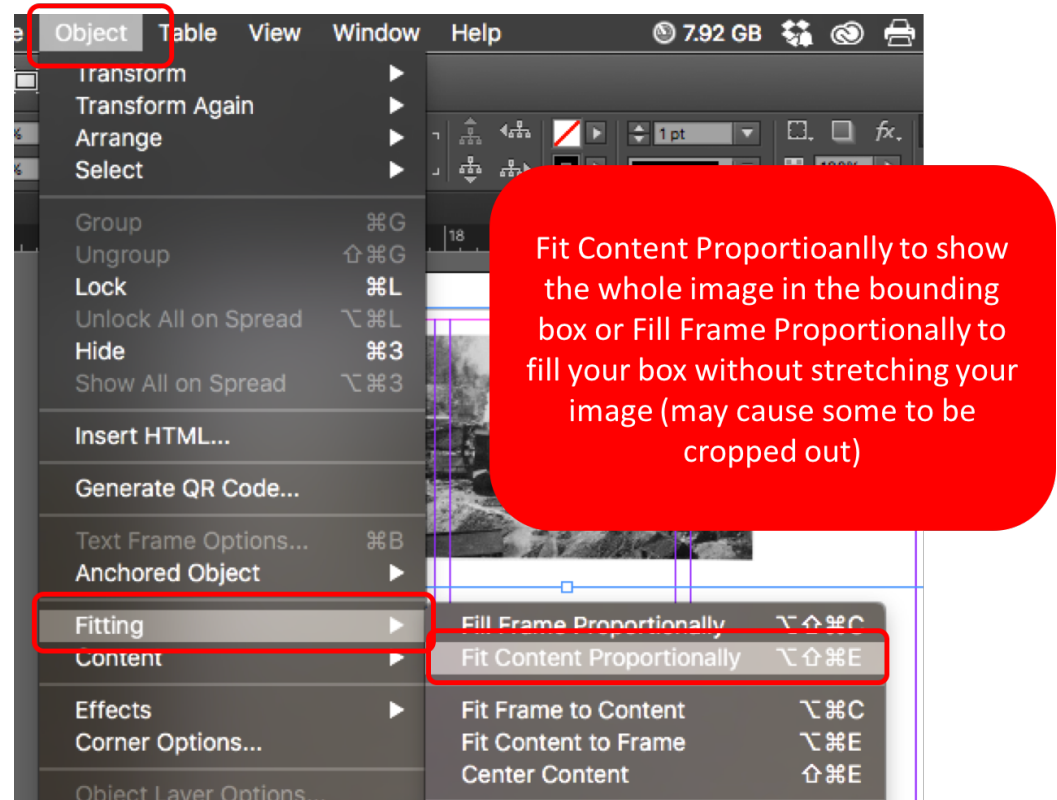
e Object Table View Window Help 7.92 GB

Transform
Transform Again
Arrange
Select

Group ⌘G
Ungroup ⇧⌘G
Lock ⌘L
Unlock All on Spread ⌥⌘L
Hide ⌘3
Show All on Spread ⌥⌘3

Insert HTML...

Generate QR Code...

Text Frame Options... ⌘B
Anchored Object

Fitting
Content

Effects
Corner Options...

Object Layer Options...

1 pt

18

Fit Content Proportioanlly to show the whole image in the bounding box or Fill Frame Proportionally to fill your box without stretching your image (may cause some to be cropped out)

Fill Frame Proportionally ⌥⇧⌘C
Fit Content Proportionally ⌥⇧⌘E
Fit Frame to Content ⌥⌘C
Fit Content to Frame ⌥⌘E
Center Content ⇧⌘E